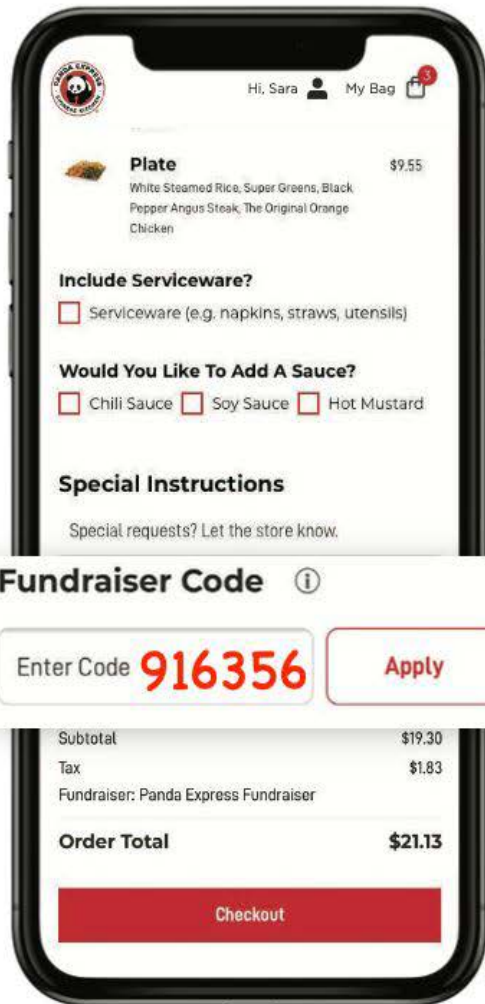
PANDA EXPRESS CHINESE KITCHEN

Hi, Sara My Bag 3

Plate $9.55
White Steamed Rice, Super Greens, Black Pepper Angus Steak, The Original Orange Chicken

Include Serviceware?
Serviceware (e.g. napkins, straws, utensils)

Would You Like To Add A Sauce?
Chili Sauce Soy Sauce Hot Mustard

Special Instructions
Special requests? Let the store know.

Fundraiser Code

Enter Code 916356 Apply

Subtotal $19.30
Tax $1.83
Fundraiser: Panda Express Fundraiser

Order Total $21.13

Checkout